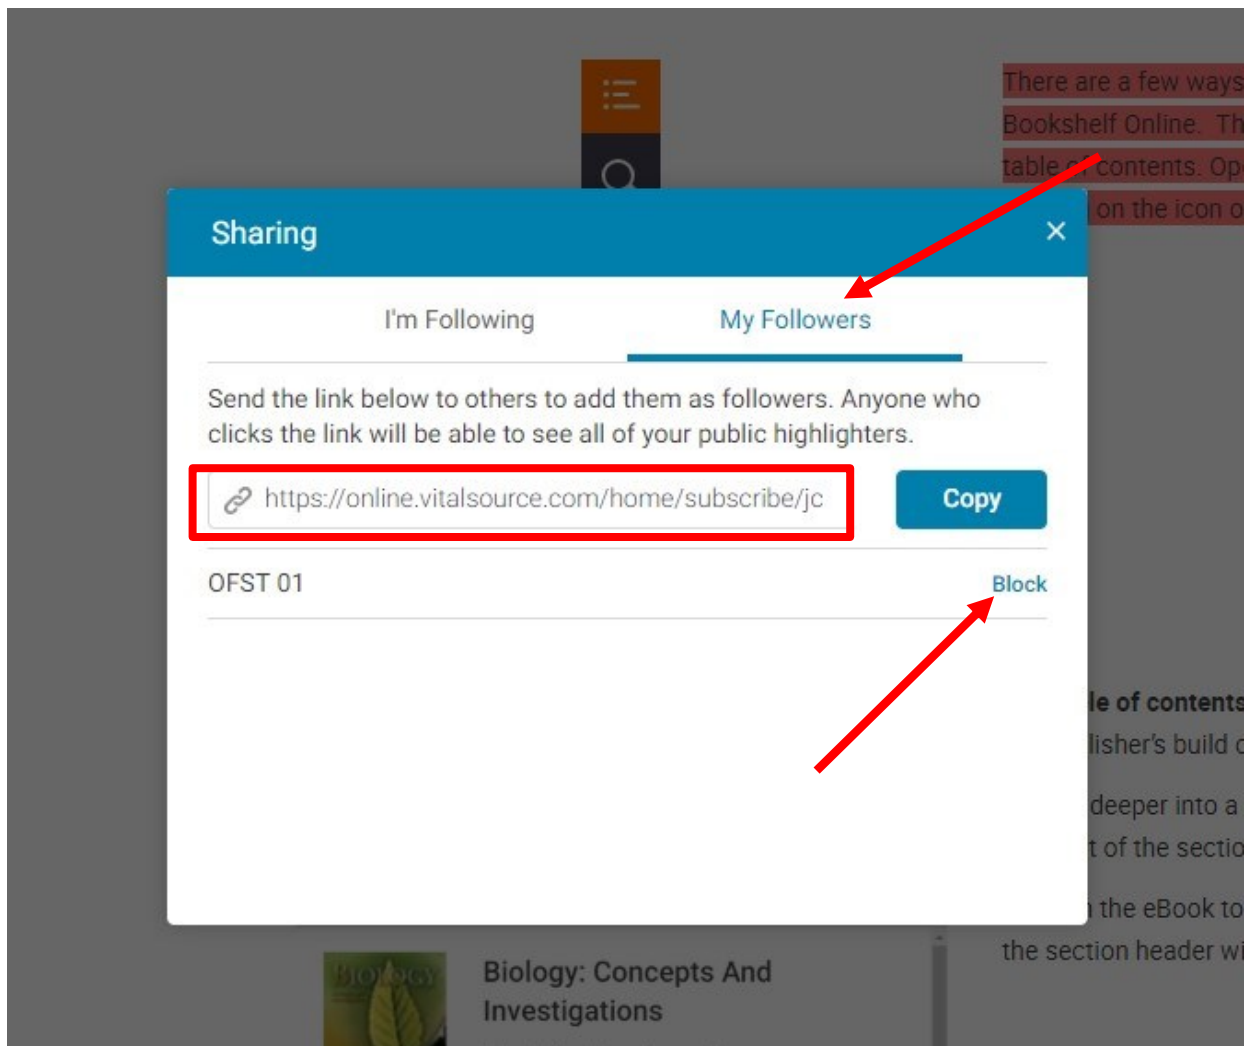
There are a few ways
Bookshelf Online. Th
table of contents. Op
on the icon o

Sharing
×

I'm Following
My Followers

Send the link below to others to add them as followers. Anyone who clicks the link will be able to see all of your public highlighters.

https://online.vitalsource.com/home/subscribe/jc
Copy

OFST 01
Block

le of contents
lisher's build
deeper into a
t of the sectio
the eBook to
the section header wi

Biology: Concepts And Investigations